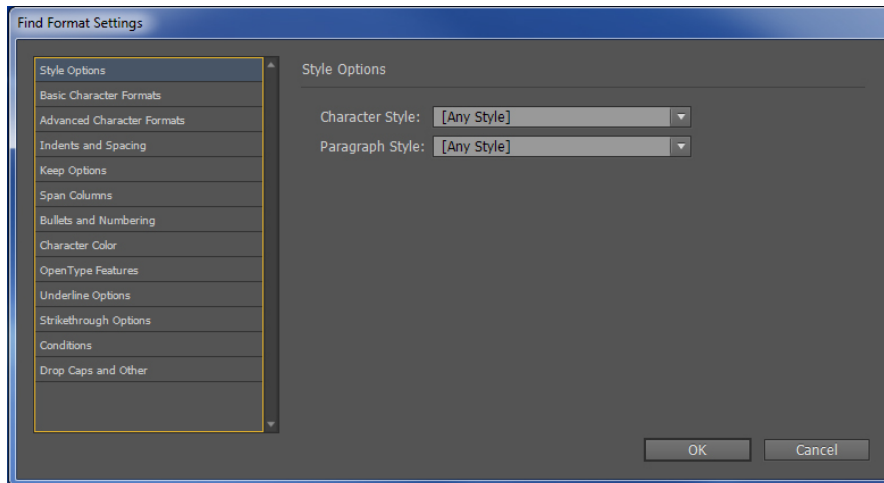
Find Format Settings

Style Options
Basic Character Formats
Advanced Character Formats
Indents and Spacing
Keep Options
Span Columns
Bullets and Numbering
Character Color
OpenType Features
Underline Options
Strikethrough Options
Conditions
Drop Caps and Other

Style Options

Character Style: [Any Style]
Paragraph Style: [Any Style]

OK
Cancel